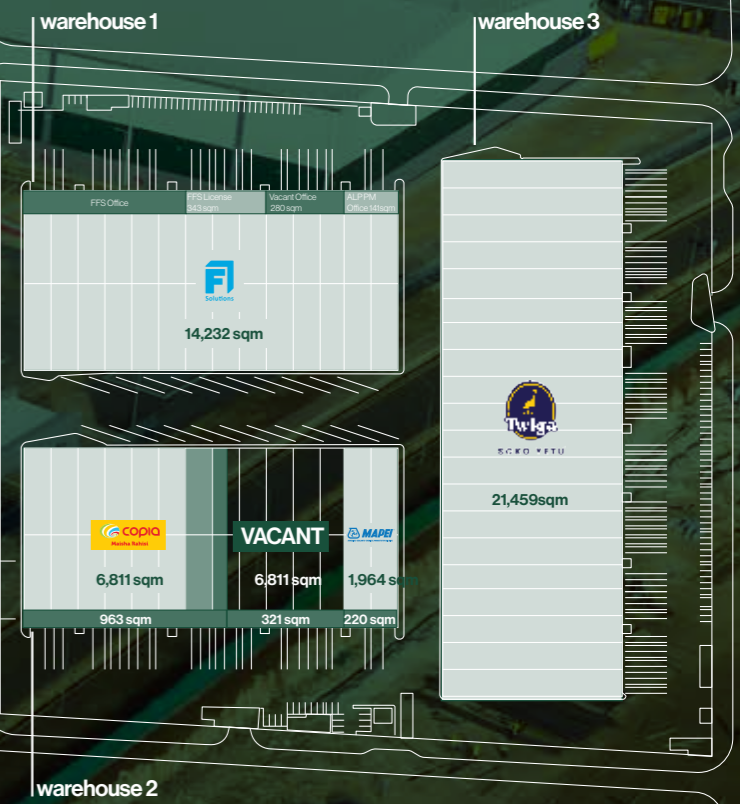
warehouse 1

warehouse 3

FFS Office

FFS License 343 sqm

Vacant Office 280 sqm

ALP PM Office 14 sqm

F Solutions

14,232 sqm

Twiga

SOKO YETU

21,459sqm

copia Maisha Bahati

6,811 sqm

VACANT

6,811 sqm

MAPEI

1,964 sq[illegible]

963 sqm

321 sqm

220 sqm

warehouse 2